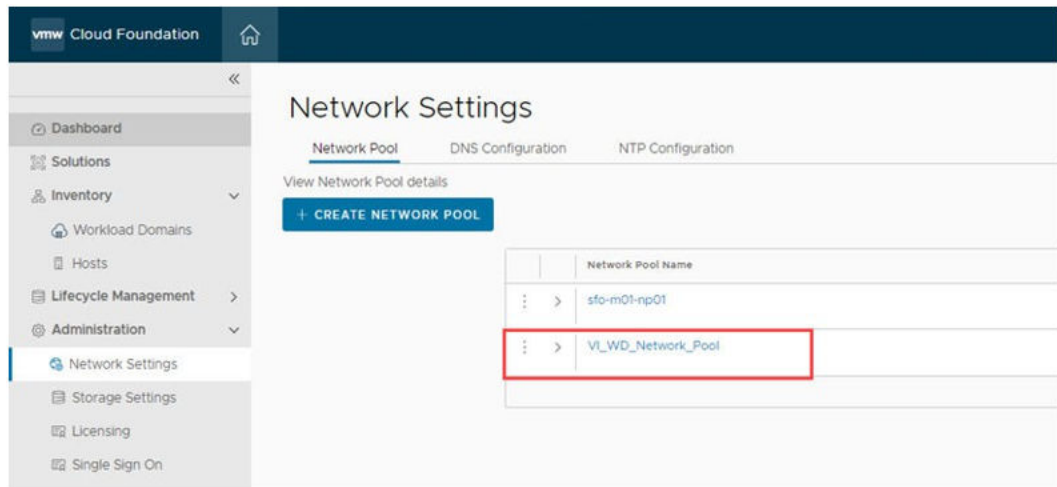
vmw Cloud Foundation

«

Dashboard
Solutions
Inventory
Workload Domains
Hosts
Lifecycle Management
Administration
Network Settings
Storage Settings
Licensing
Single Sign On

Network Settings

Network Pool DNS Configuration NTP Configuration

View Network Pool details

+ CREATE NETWORK POOL

| | | Network Pool Name |
|---|---|---|
| ⋮ | > | sfo-m01-np01 |
| ⋮ | > | VI_WD_Network_Pool |